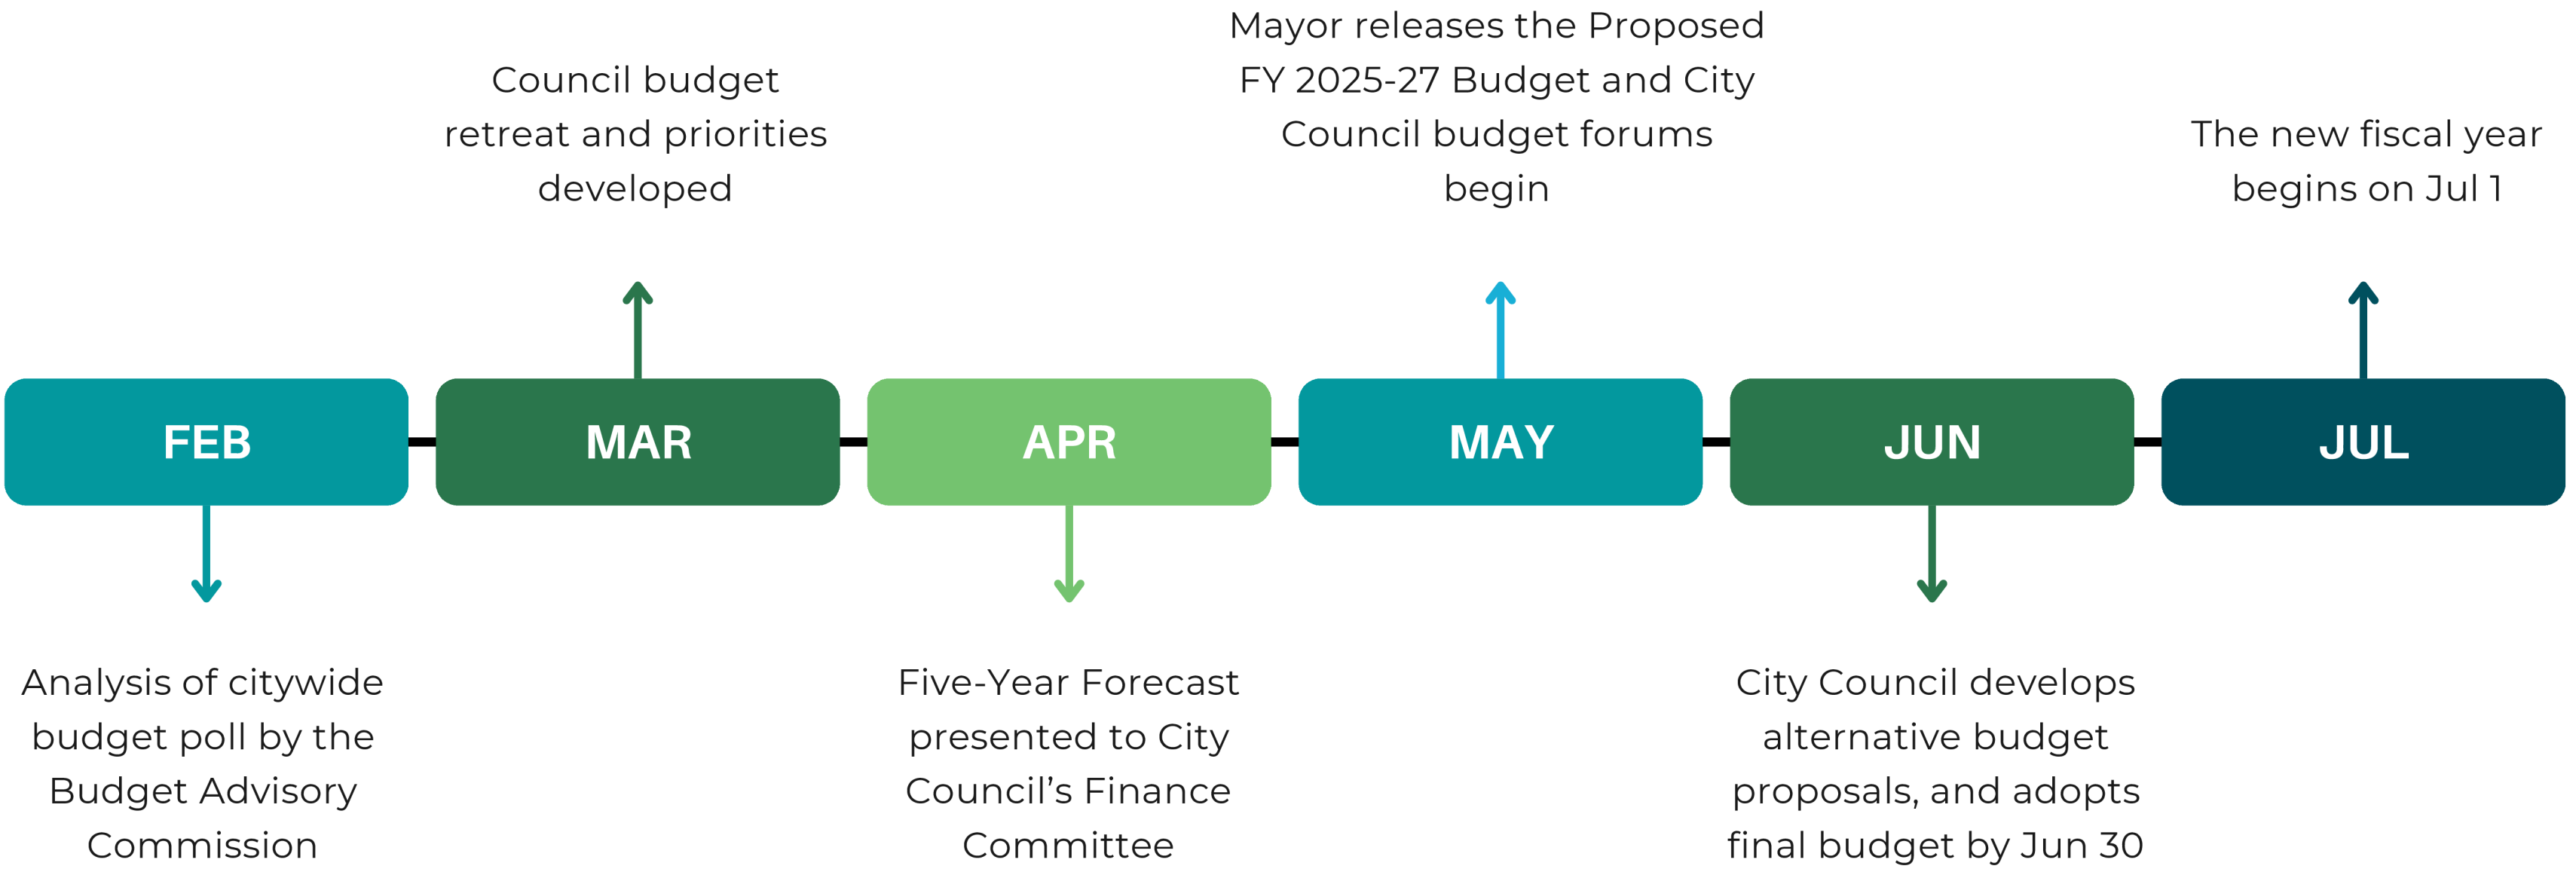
FEB

Analysis of citywide budget poll by the Budget Advisory Commission

MAR

Council budget retreat and priorities developed

APR

Five-Year Forecast presented to City Council’s Finance Committee

MAY

Mayor releases the Proposed FY 2025-27 Budget and City Council budget forums begin

JUN

City Council develops alternative budget proposals, and adopts final budget by Jun 30

JUL

The new fiscal year begins on Jul 1